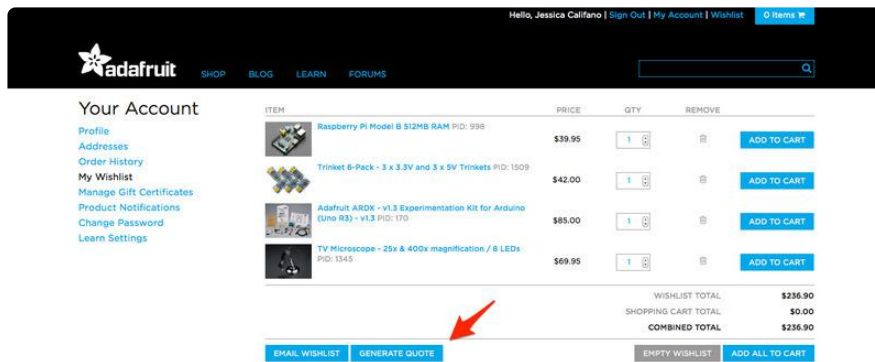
Hello, Jessica Califano | Sign Out | My Account | Wishlist 0 Items

adafruit SHOP BLOG LEARN FORUMS

Your Account
Profile
Addresses
Order History
My Wishlist
Manage Gift Certificates
Product Notifications
Change Password
Learn Settings

| ITEM | PRICE | QTY | REMOVE | |
|---|---|---|---|---|
| Raspberry Pi Model B 512MB RAM PID: 998 | \$39.95 | 1 | | ADD TO CART |
| Trinket 6-Pack - 3 x 3.3V and 3 x 5V Trinkets PID: 1509 | \$42.00 | 1 | | ADD TO CART |
| Adafruit ARDX - v1.3 Experimentation Kit for Arduino (Uno R3) - v1.3 PID: 170 | \$85.00 | 1 | | ADD TO CART |
| TV Microscope - 25x & 400x magnification / 8 LEDs PID: 1345 | \$69.95 | 1 | | ADD TO CART |

WISHLIST TOTAL \$236.90
SHOPPING CART TOTAL \$0.00
COMBINED TOTAL \$236.90

EMAIL WISHLIST GENERATE QUOTE EMPTY WISHLIST ADD ALL TO CART